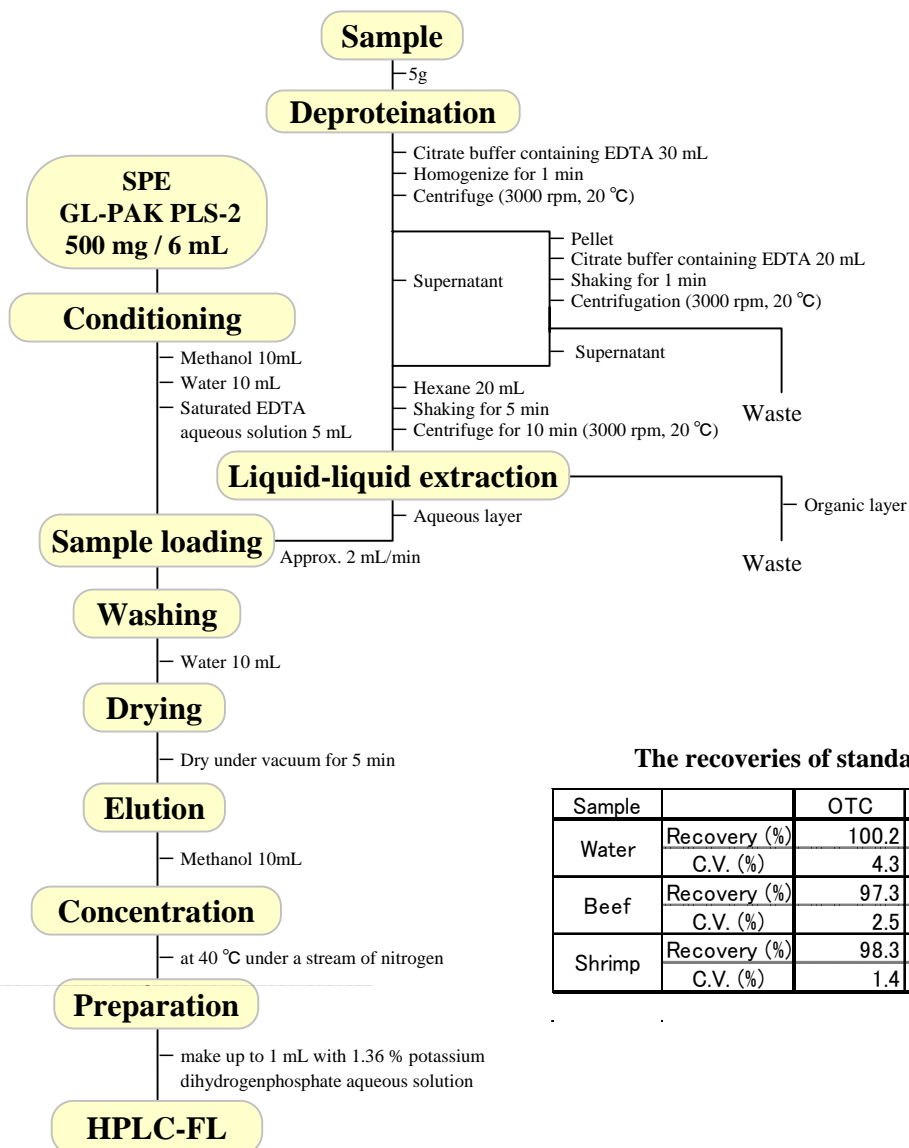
Sample

5g

Deproteination

Citrate buffer containing EDTA 30 mL
Homogenize for 1 min
Centrifuge (3000 rpm, 20 ℃)

Supernatant

Pellet
Citrate buffer containing EDTA 20 mL
Shaking for 1 min
Centrifugation (3000 rpm, 20 ℃)

Supernatant

Waste

Hexane 20 mL
Shaking for 5 min
Centrifuge for 10 min (3000 rpm, 20 ℃)

SPE
GL-PAK PLS-2
500 mg / 6 mL

Conditioning

Methanol 10mL
Water 10 mL
Saturated EDTA aqueous solution 5 mL

Liquid-liquid extraction

Organic layer

Waste

Aqueous layer

Sample loading

Approx. 2 mL/min

Washing

Water 10 mL

Drying

Dry under vacuum for 5 min

Elution

Methanol 10mL

Concentration

at 40 ℃ under a stream of nitrogen

Preparation

make up to 1 mL with 1.36 % potassium dihydrogenphosphate aqueous solution

HPLC-FL

The recoveries of standa

| Sample | | OTC |
|---|---|---|
| Water | Recovery (%) | 100.2 |
| | C.V. (%) | 4.3 |
| Beef | Recovery (%) | 97.3 |
| | C.V. (%) | 2.5 |
| Shrimp | Recovery (%) | 98.3 |
| | C.V. (%) | 1.4 |